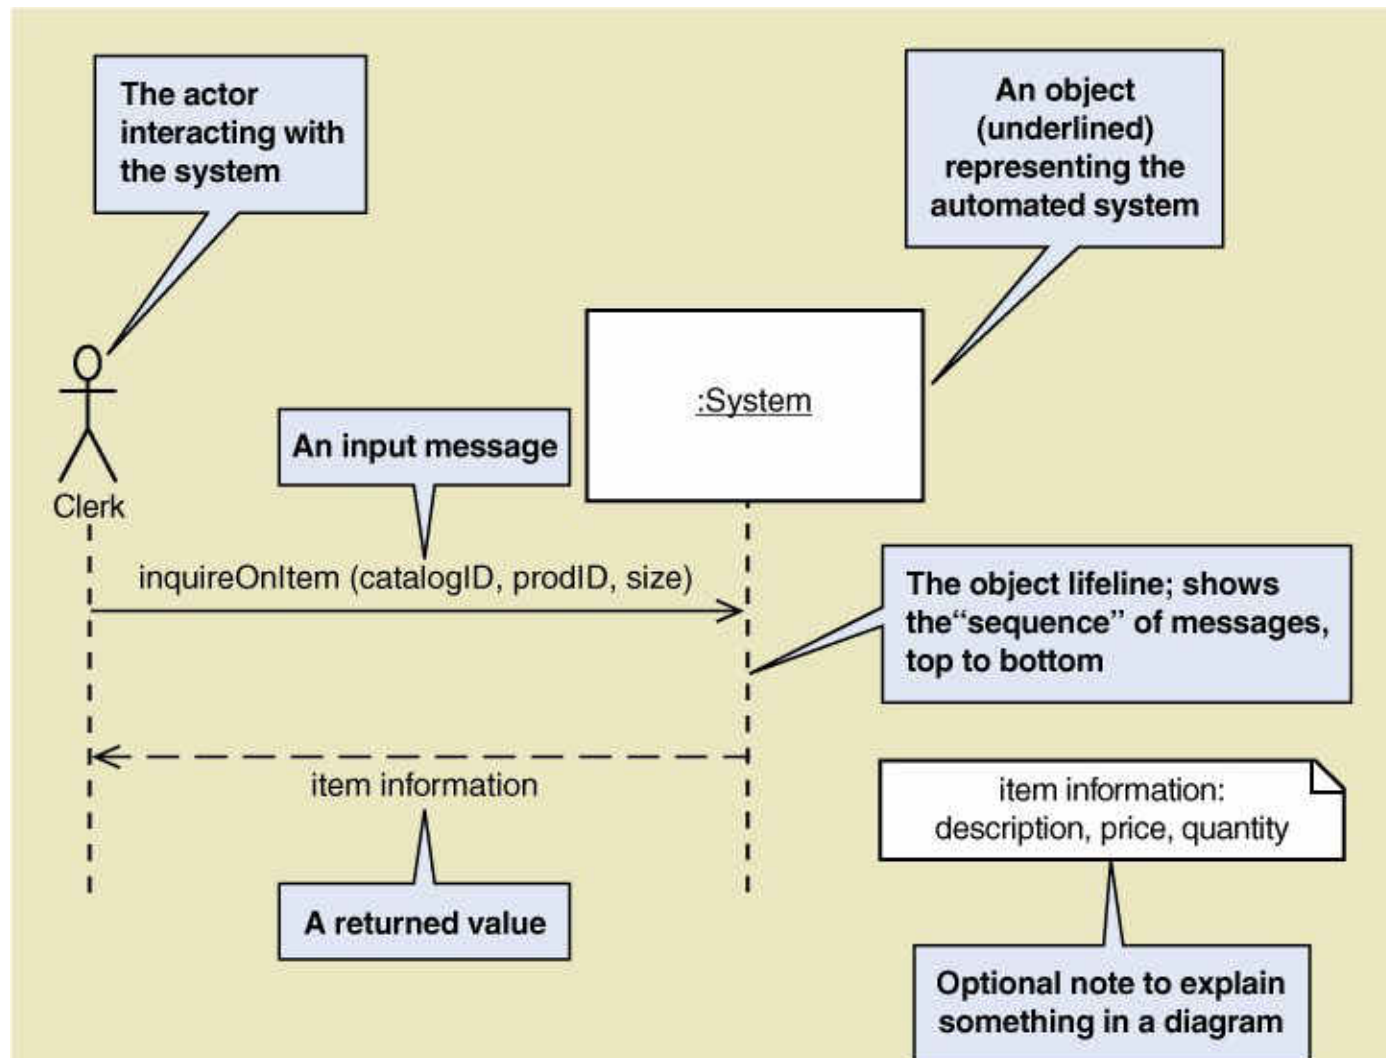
The actor interacting with the system

An object (underlined) representing the automated system

:System

Clerk

An input message

inquireOnItem (catalogID, prodID, size)

The object lifeline; shows the“sequence” of messages, top to bottom

item information

item information: description, price, quantity

A returned value

Optional note to explain something in a diagram